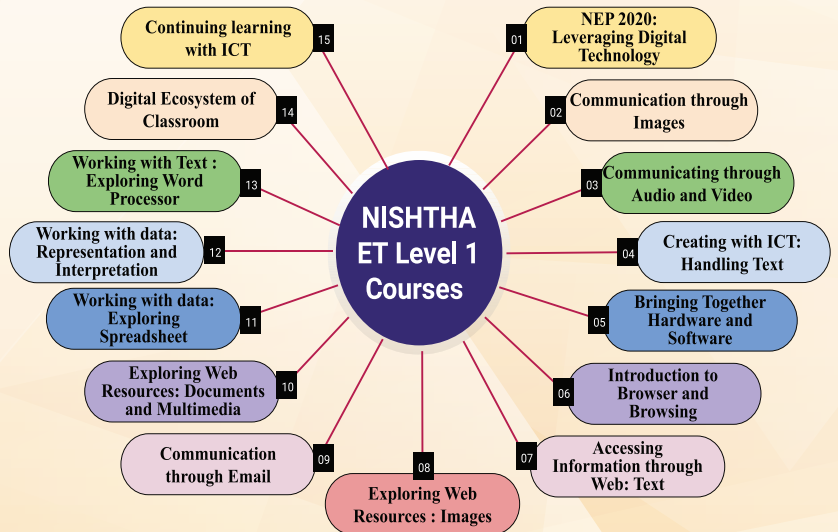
NISHTHA ET Level 1 Courses

01 NEP 2020: Leveraging Digital Technology

02 Communication through Images

03 Communicating through Audio and Video

04 Creating with ICT: Handling Text

05 Bringing Together Hardware and Software

06 Introduction to Browser and Browsing

07 Accessing Information through Web: Text

08 Exploring Web Resources : Images

09 Communication through Email

10 Exploring Web Resources: Documents and Multimedia

11 Working with data: Exploring Spreadsheet

12 Working with data: Representation and Interpretation

13 Working with Text : Exploring Word Processor

14 Digital Ecosystem of Classroom

15 Continuing learning with ICT